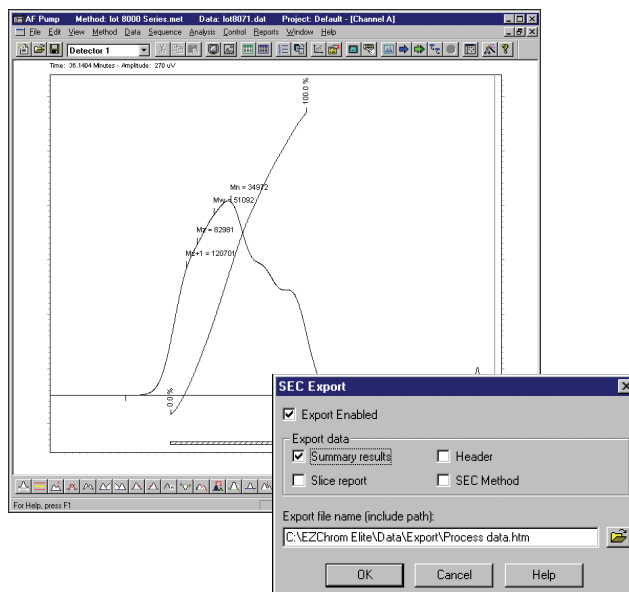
AF Pump Method: lot 8000 Series.met Data: lot8071.dat Project: Default - [Channel A]

File Edit View Method Data Sequence Analysis Control Reports Window Help

Detector 1

Time: 35.1404 Minutes - Amplitude: 270 uV

100.0 %

Mn = 34972

Mw = 51092

Mz = 82981

Mz+1 = 120701

0.0 %

For Help, press F1

SEC Export

Export Enabled

Export data

Summary results

Header

Slice report

SEC Method

Export file name (include path):

C:\EZChrom Elite\Data\Export\Process data.htm

OK

Cancel

Help